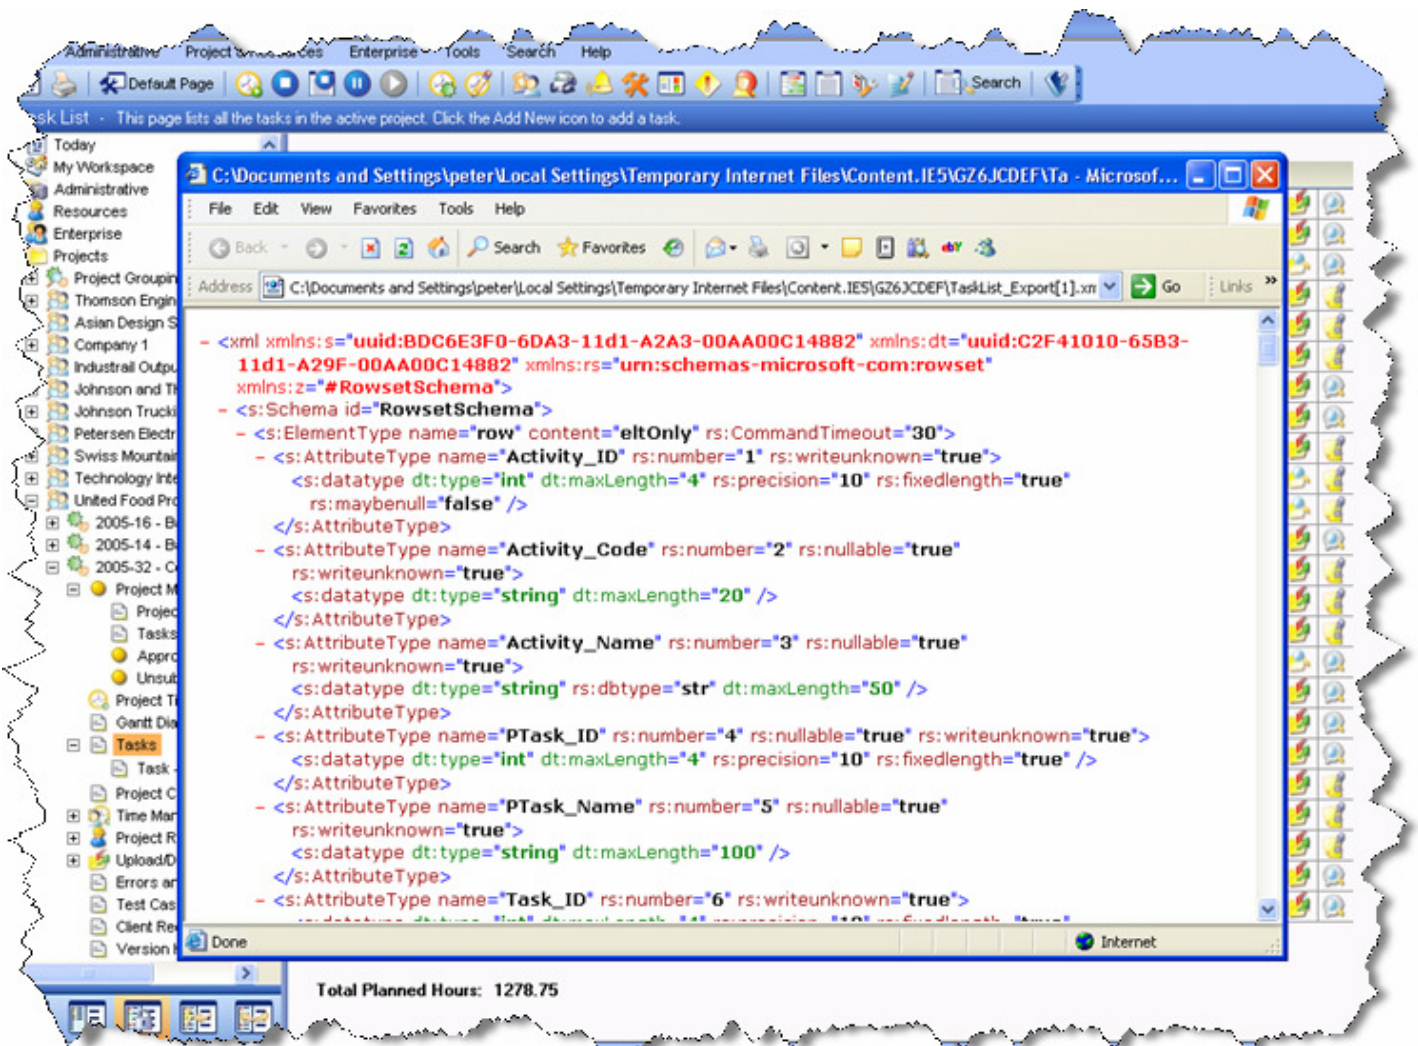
Administrative Project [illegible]ces Enterprise Tools Search Help

Default Page Search

sk List - This page lists all the tasks in the active project. Click the Add New icon to add a task.

Today
My Workspace
Administrative
Resources
Enterprise
Projects
Project Groupin
Thomson Engin
Asian Design S
Company 1
Industrial Outpu
Johnson and Th
Johnson Trucki
Petersen Electr
Swiss Mountai
Technology Inte
United Food Pro
2005-16 - B
2005-14 - B
2005-32 - C
Project M
Projec
Tasks
Appro
Unsub
Project Ti
Gantt Dia
Tasks
Task
Project C
Time Mar
Project R
Upload/D
Errors ar
Test Cas
Client Re
Version I

C:\Documents and Settings\peter\Local Settings\Temporary Internet Files\Content.IE5\GZ6JCDEF\Ta - Microsof...

File Edit View Favorites Tools Help

Back Search Favorites

Address C:\Documents and Settings\peter\Local Settings\Temporary Internet Files\Content.IE5\GZ6JCDEF\TaskList_Export[1].xm Go Links »

- <xml xmlns:s="uuid:BDC6E3F0-6DA3-11d1-A2A3-00AA00C14882" xmlns:dt="uuid:C2F41010-65B3-11d1-A29F-00AA00C14882" xmlns:rs="urn:schemas-microsoft-com:rowset" xmlns:z="#RowsetSchema">
- <s:Schema id="RowsetSchema">
- <s:ElementType name="row" content="eltOnly" rs:CommandTimeout="30">
- <s:AttributeType name="Activity_ID" rs:number="1" rs:writeunknown="true">
<s:datatype dt:type="int" dt:maxLength="4" rs:precision="10" rs:fixedlength="true" rs:maybenull="false" />
</s:AttributeType>
- <s:AttributeType name="Activity_Code" rs:number="2" rs:nullable="true" rs:writeunknown="true">
<s:datatype dt:type="string" dt:maxLength="20" />
</s:AttributeType>
- <s:AttributeType name="Activity_Name" rs:number="3" rs:nullable="true" rs:writeunknown="true">
<s:datatype dt:type="string" rs:dbtype="str" dt:maxLength="50" />
</s:AttributeType>
- <s:AttributeType name="PTask_ID" rs:number="4" rs:nullable="true" rs:writeunknown="true">
<s:datatype dt:type="int" dt:maxLength="4" rs:precision="10" rs:fixedlength="true" />
</s:AttributeType>
- <s:AttributeType name="PTask_Name" rs:number="5" rs:nullable="true" rs:writeunknown="true">
<s:datatype dt:type="string" dt:maxLength="100" />
</s:AttributeType>
- <s:AttributeType name="Task_ID" rs:number="6" rs:writeunknown="true">
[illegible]

Done Internet

Total Planned Hours: 1278.75